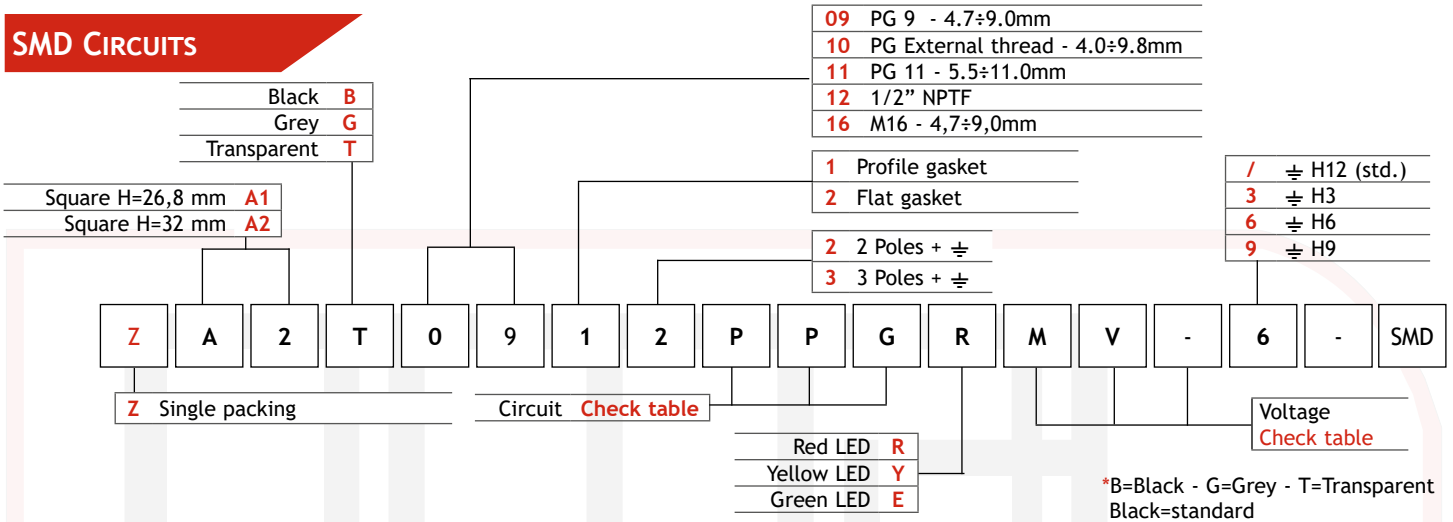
SMD CIRCUITS

Black B
Grey G
Transparent T

Square H=26,8 mm A1
Square H=32 mm A2

09 PG 9 - 4.7÷9.0mm
10 PG External thread - 4.0÷9.8mm
11 PG 11 - 5.5÷11.0mm
12 1/2" NPTF
16 M16 - 4,7÷9,0mm

1 Profile gasket
2 Flat gasket

2 2 Poles + ⏚
3 3 Poles + ⏚

/ ⏚ H12 (std.)
3 ⏚ H3
6 ⏚ H6
9 ⏚ H9

| Z | A | 2 | T | 0 | 9 | 1 | 2 | P | P | G | R | M | V | - | 6 | - | SMD |
|---|---|---|---|---|---|---|---|---|---|---|---|---|---|---|---|---|---|

Z Single packing

Circuit Check table

Voltage
Check table

Red LED R
Yellow LED Y
Green LED E

*B=Black - G=Grey - T=Transparent
Black=standard